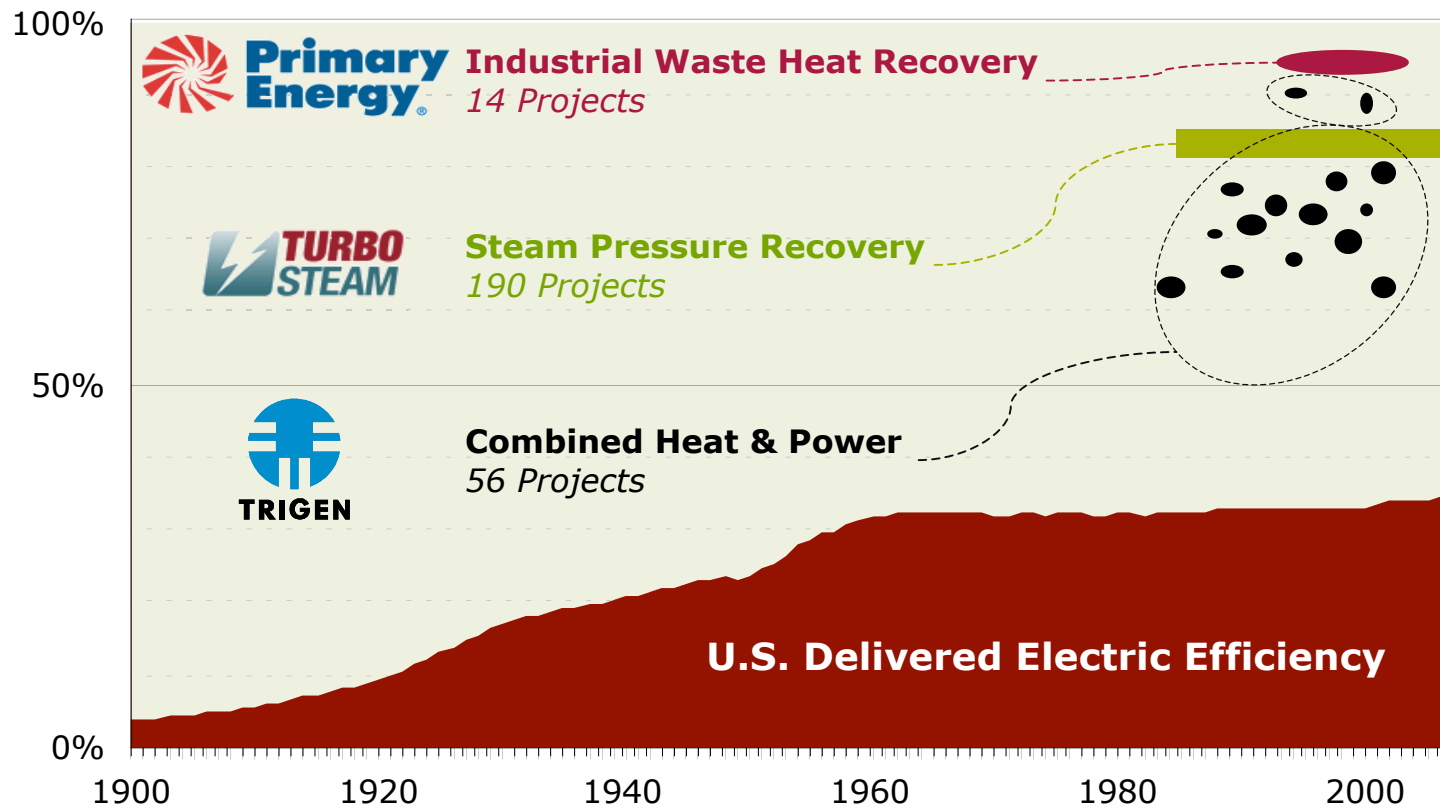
100%

Primary Energy

Industrial Waste Heat Recovery
14 Projects

TURBO STEAM

Steam Pressure Recovery
190 Projects

50%

TRIGEN

Combined Heat & Power
56 Projects

U.S. Delivered Electric Efficiency

0%

1900
1920
1940
1960
1980
2000